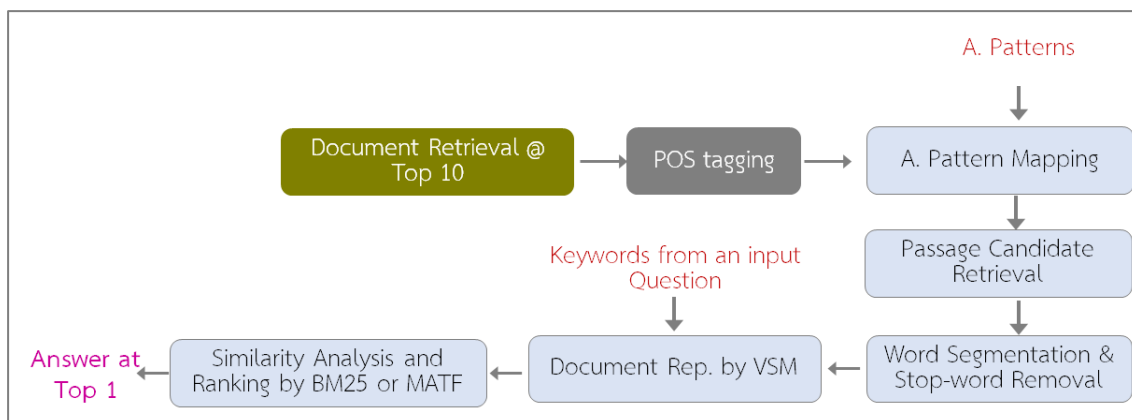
A. Patterns

Document Retrieval @ Top 10

POS tagging

A. Pattern Mapping

Passage Candidate Retrieval

Keywords from an input Question

Word Segmentation & Stop-word Removal

Document Rep. by VSM

Similarity Analysis and Ranking by BM25 or MATF

Answer at Top 1